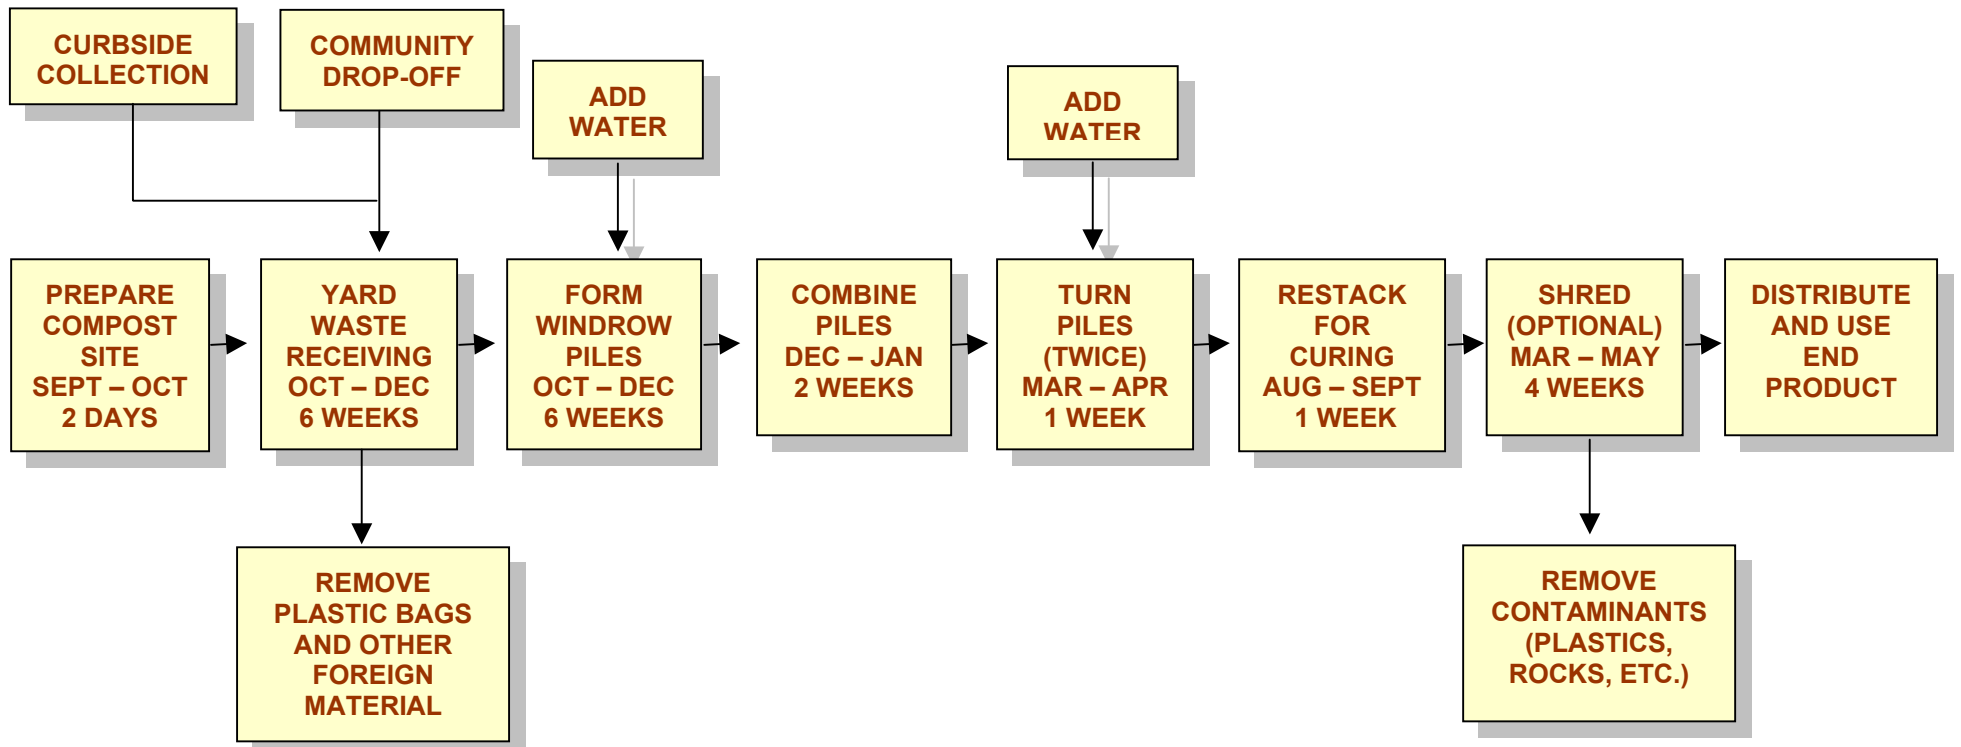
CURBSIDE COLLECTION

COMMUNITY DROP-OFF

ADD WATER

ADD WATER

PREPARE COMPOST SITE SEPT – OCT 2 DAYS

YARD WASTE RECEIVING OCT – DEC 6 WEEKS

FORM WINDROW PILES OCT – DEC 6 WEEKS

COMBINE PILES DEC – JAN 2 WEEKS

TURN PILES (TWICE) MAR – APR 1 WEEK

RESTACK FOR CURING AUG – SEPT 1 WEEK

SHRED (OPTIONAL) MAR – MAY 4 WEEKS

DISTRIBUTE AND USE END PRODUCT

REMOVE PLASTIC BAGS AND OTHER FOREIGN MATERIAL

REMOVE CONTAMINANTS (PLASTICS, ROCKS, ETC.)